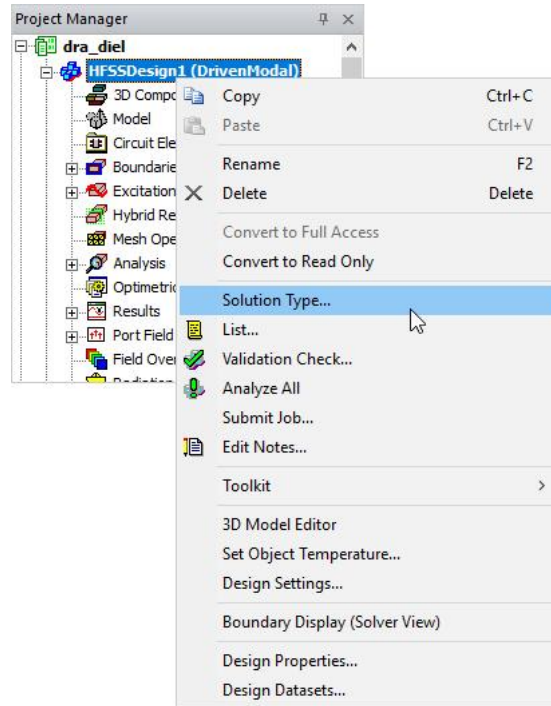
Project Manager

dra_diel
HFSSDesign1 (DrivenModal)
3D Compo
Model
Circuit Ele
Boundarie
Excitation
Hybrid Re
Mesh Ope
Analysis
Optimetric
Results
Port Field
Field Over
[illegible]

Copy Ctrl+C
Paste Ctrl+V
Rename F2
Delete Delete
Convert to Full Access
Convert to Read Only
Solution Type...
List...
Validation Check...
Analyze All
Submit Job...
Edit Notes...
Toolkit >
3D Model Editor
Set Object Temperature...
Design Settings...
Boundary Display (Solver View)
Design Properties...
Design Datasets...